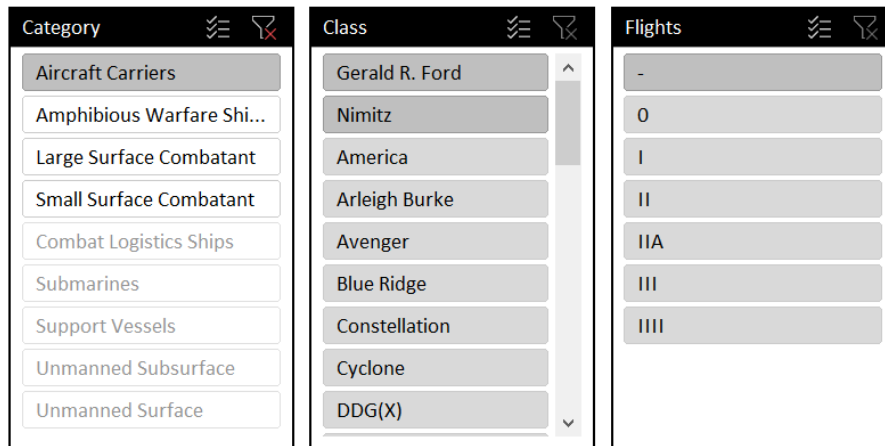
Category

Aircraft Carriers
Amphibious Warfare Shi...
Large Surface Combatant
Small Surface Combatant
Combat Logistics Ships
Submarines
Support Vessels
Unmanned Subsurface
Unmanned Surface

Class

Gerald R. Ford
Nimitz
America
Arleigh Burke
Avenger
Blue Ridge
Constellation
Cyclone
DDG(X)

Flights

-
0
I
II
IIA
III
IIII